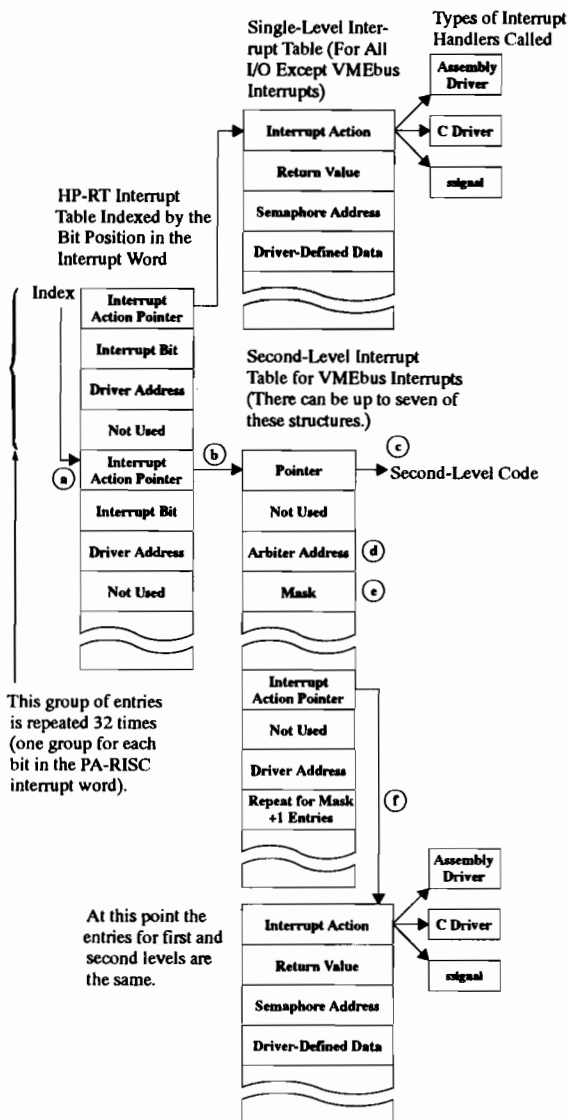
Single-Level Interrupt Table (For All I/O Except VMEbus Interrupts)

Types of Interrupt Handlers Called

Assembly Driver

Interrupt Action

C Driver

Return Value

ssignal

Semaphore Address

Driver-Defined Data

HP-RT Interrupt Table Indexed by the Bit Position in the Interrupt Word

Index

Interrupt Action Pointer

Interrupt Bit

Driver Address

Not Used

Second-Level Interrupt Table for VMEbus Interrupts (There can be up to seven of these structures.)

Interrupt Action Pointer

a

b

c

Pointer

Second-Level Code

Interrupt Bit

Not Used

Driver Address

Arbiter Address

d

Not Used

Mask

e

This group of entries is repeated 32 times (one group for each bit in the PA-RISC interrupt word).

Interrupt Action Pointer

Not Used

Driver Address

Repeat for Mask +1 Entries

f

Assembly Driver

At this point the entries for first and second levels are the same.

Interrupt Action

C Driver

Return Value

ssignal

Semaphore Address

Driver-Defined Data